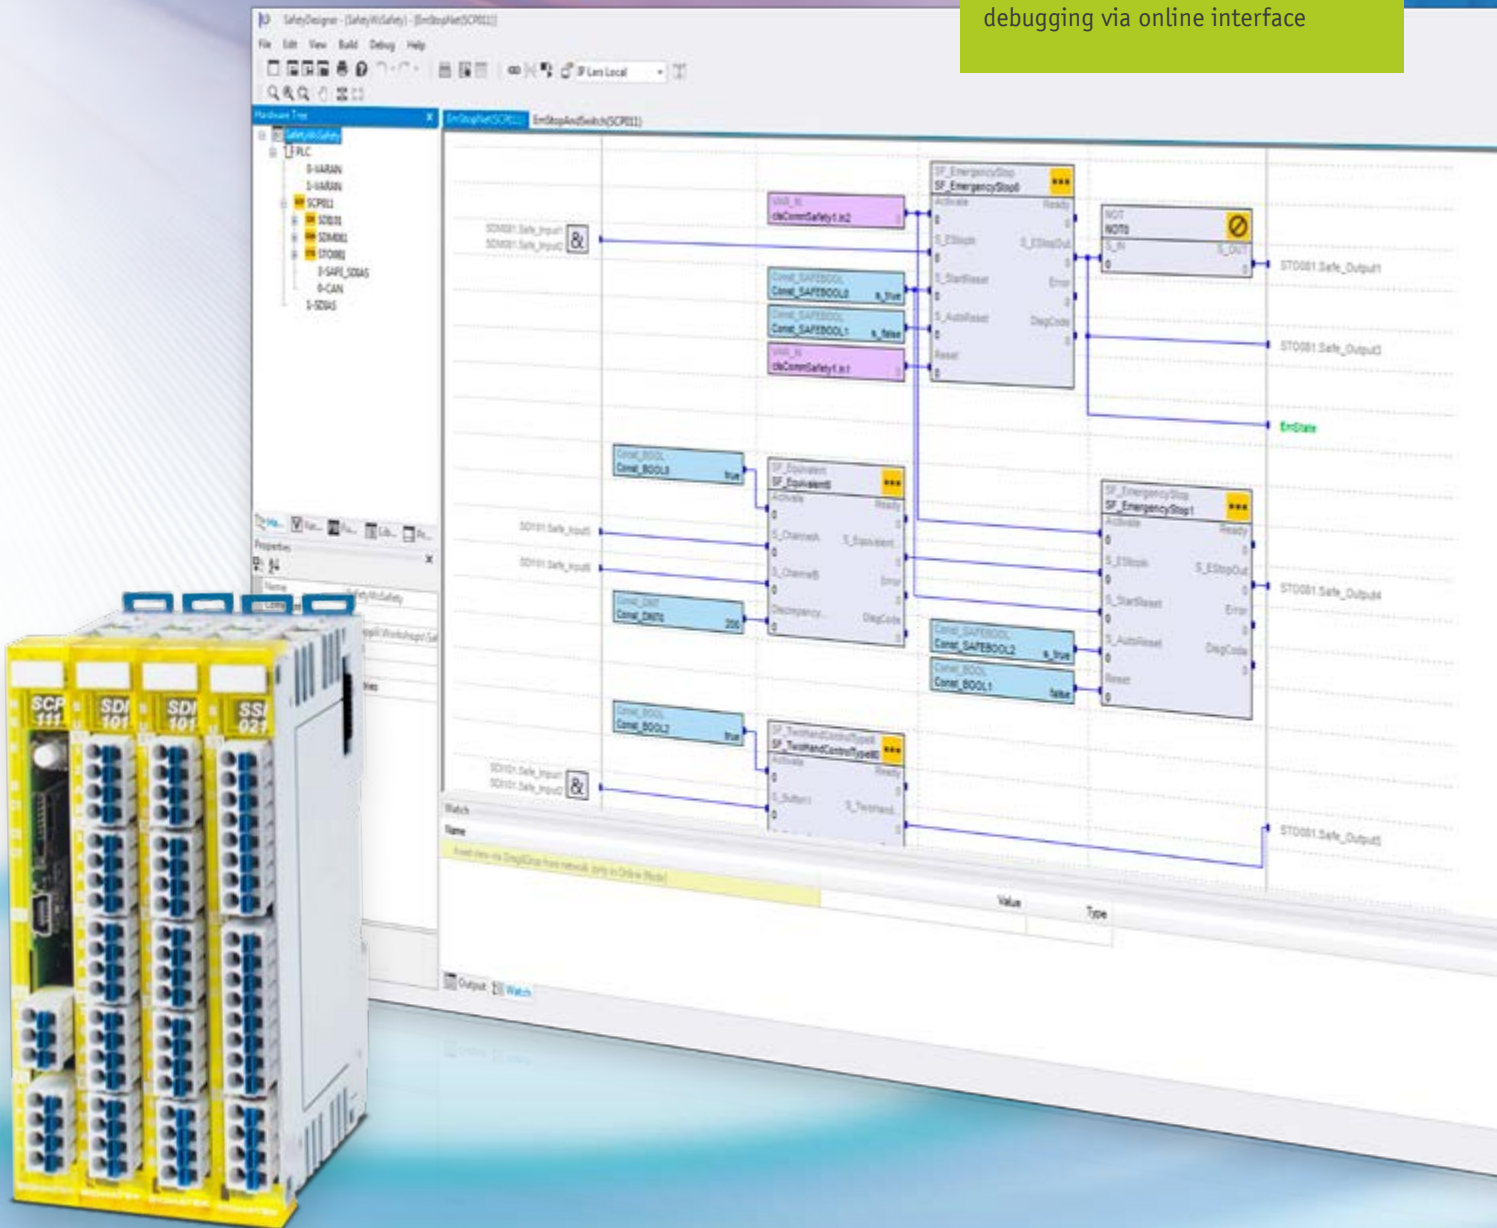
debugging via online interface

SafetyDesigner - [SafetyWsSafety] - [EmStopNet(SCP011)]

File Edit View Build Debug Help

IP Lan Local

Hardware Tree

SafetyWsSafety
PLC
0-VARAN
S-VARAN
SCP011
SDI01
SDI002
STO001
0-SAFE_SDIAS
0-CAN
S-SDIAS

EmStopNet(SCP011) EmStopAndSwitch(SCP011)

Properties

Name SafetyWsSafety

SDI001.Safe_Input1
SDI001.Safe_Input2

&

VAR_IN
clsCommSafety1.in2

Const_SAFEBOOL
Const_SAFEBOOL0 s_true

Const_SAFEBOOL
Const_SAFEBOOL1 s_false

VAR_IN
clsCommSafety1.in1

SF_EmergencyStop
SF_EmergencyStop0
Activate Ready
S_EStopIn S_EStopOut
S_StartReset Error
S_AutoReset DiagCode
Reset

NOT
NOT0
S_IN S_OUT

STO001.Safe_Output1

STO001.Safe_Output3

EmState

Const_BOOL
Const_BOOL0 true

SF_Equivalent
SF_Equivalent0
Activate Ready
S_ChannelA S_Equivalent
S_ChannelB Error
DiscrepancyTime DiagCode

SDI101.Safe_Input5
SDI101.Safe_Input6

Const_DINT
Const_DINT0 200

SF_EmergencyStop
SF_EmergencyStop1
Activate Ready
S_EStopIn S_EStopOut
S_StartReset Error
S_AutoReset DiagCode
Reset

STO001.Safe_Output4

Const_SAFEBOOL
Const_SAFEBOOL2 s_true

Const_BOOL
Const_BOOL1 false

Const_BOOL
Const_BOOL2 true

SF_TwoHandControlTypeII
SF_TwoHandControlTypeII0
Activate Ready
S_Button1 S_TwoHand

SDI101.Safe_Input1
SDI101.Safe_Input2

&

STO001.Safe_Output5

Watch

Name Value Type

Output Watch

SCP 111
SDI 101
SDI 101
SSI 021